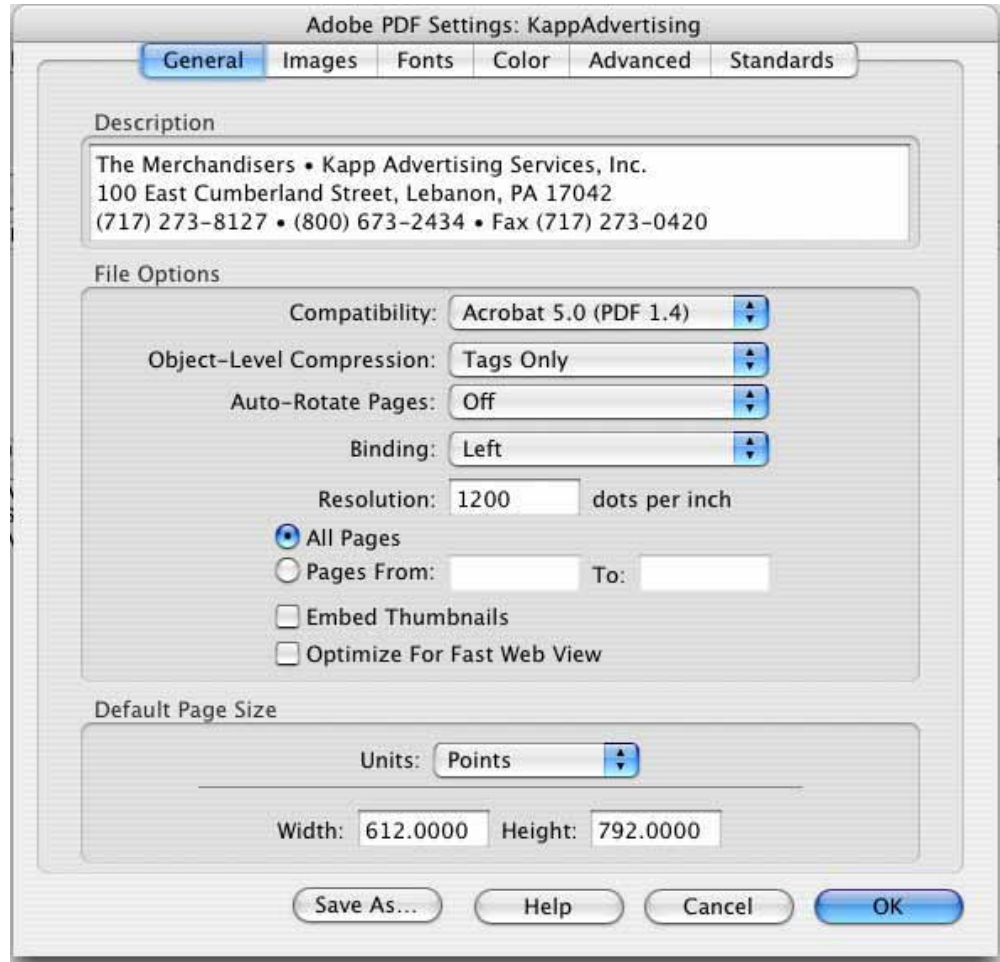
Adobe PDF Settings: KappAdvertising

General | Images | Fonts | Color | Advanced | Standards

Description

The Merchandisers • Kapp Advertising Services, Inc.
100 East Cumberland Street, Lebanon, PA 17042
(717) 273-8127 • (800) 673-2434 • Fax (717) 273-0420

File Options

Compatibility: Acrobat 5.0 (PDF 1.4)

Object-Level Compression: Tags Only

Auto-Rotate Pages: Off

Binding: Left

Resolution: 1200 dots per inch

All Pages

Pages From: To:

Embed Thumbnails

Optimize For Fast Web View

Default Page Size

Units: Points

Width: 612.0000 Height: 792.0000

Save As... Help Cancel OK